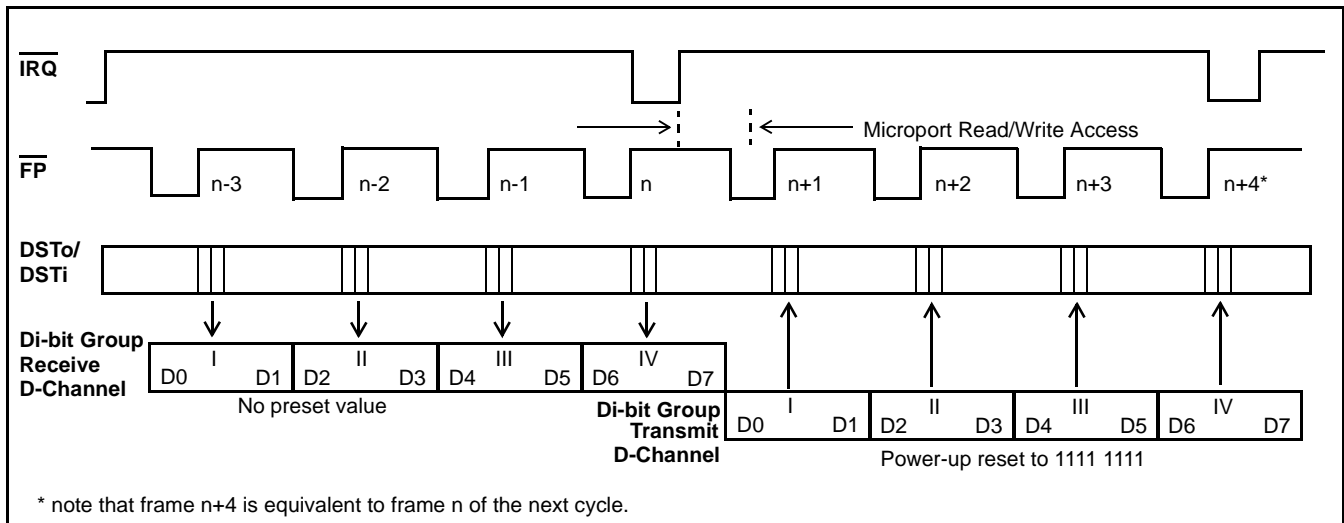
$\overline{IRQ}$

Microport Read/Write Access

$\overline{FP}$

n-3 n-2 n-1 n n+1 n+2 n+3 n+4*

DSTo/ DSTi

Di-bit Group Receive D-Channel

| I | II | III | IV |
|---|---|---|---|
| D0 D1 | D2 D3 | D4 D5 | D6 D7 |

No preset value

Di-bit Group Transmit D-Channel

| I | II | III | IV |
|---|---|---|---|
| D0 D1 | D2 D3 | D4 D5 | D6 D7 |

Power-up reset to 1111 1111

* note that frame n+4 is equivalent to frame n of the next cycle.